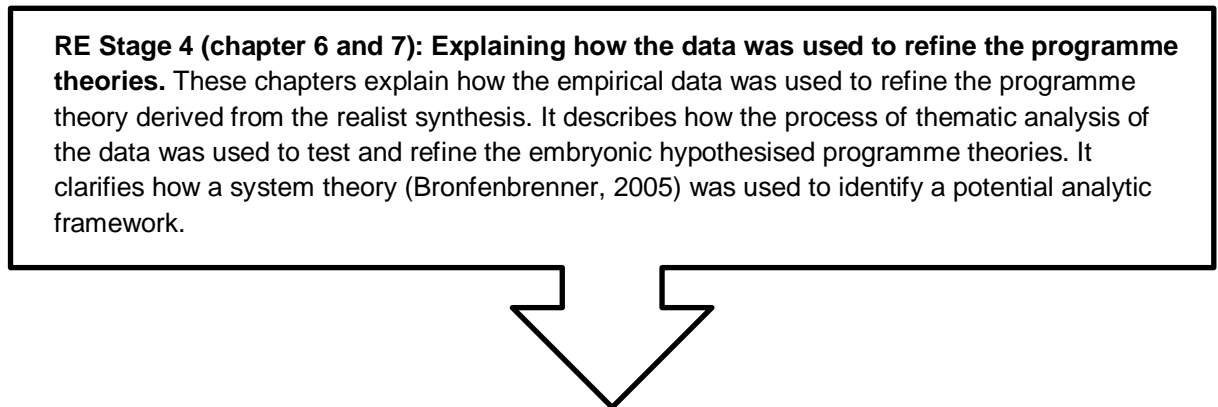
**RE Stage 4 (chapter 6 and 7): Explaining how the data was used to refine the programme theories.** These chapters explain how the empirical data was used to refine the programme theory derived from the realist synthesis. It describes how the process of thematic analysis of the data was used to test and refine the embryonic hypothesised programme theories. It clarifies how a system theory (Bronfenbrenner, 2005) was used to identify a potential analytic framework.